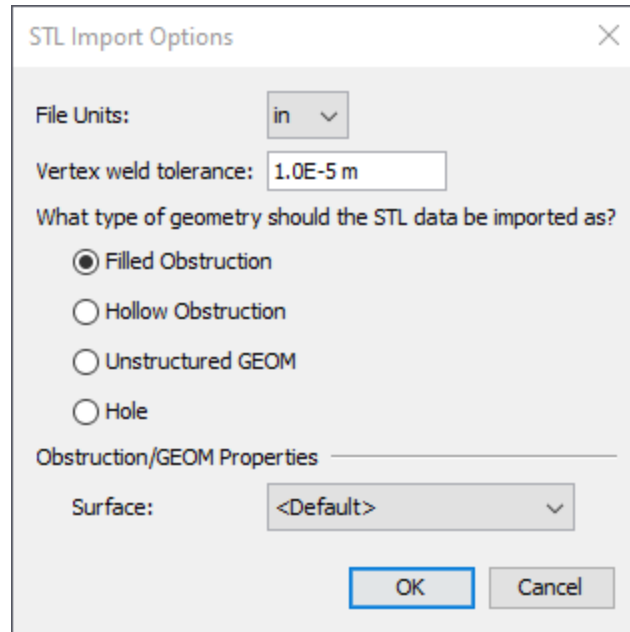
STL Import Options

File Units: in

Vertex weld tolerance: 1.0E-5 m

What type of geometry should the STL data be imported as?

Filled Obstruction

Hollow Obstruction

Unstructured GEOM

Hole

Obstruction/GEOM Properties

Surface: <Default>

OK

Cancel